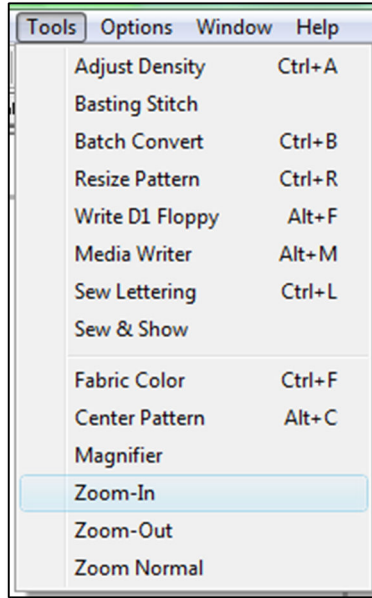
Tools Options Window Help

Adjust Density Ctrl+A
Basting Stitch
Batch Convert Ctrl+B
Resize Pattern Ctrl+R
Write D1 Floppy Alt+F
Media Writer Alt+M
Sew Lettering Ctrl+L
Sew & Show

Fabric Color Ctrl+F
Center Pattern Alt+C
Magnifier
Zoom-In
Zoom-Out
Zoom Normal